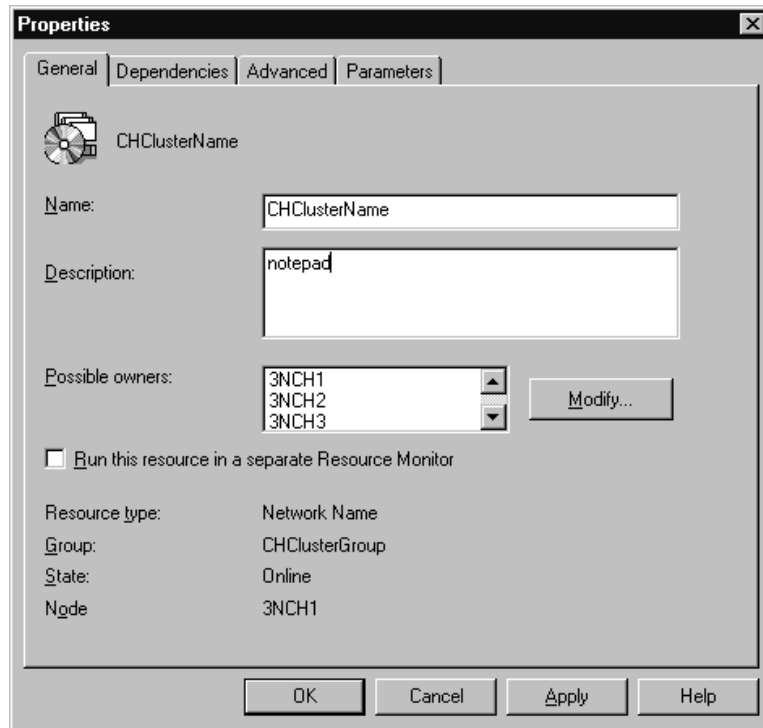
Properties

General | Dependencies | Advanced | Parameters

CHClusterName

Name: CHClusterName

Description: notepad

Possible owners: 3NCH1 3NCH2 3NCH3

Modify...

Run this resource in a separate Resource Monitor

Resource type: Network Name
Group: CHClusterGroup
State: Online
Node 3NCH1

OK | Cancel | Apply | Help